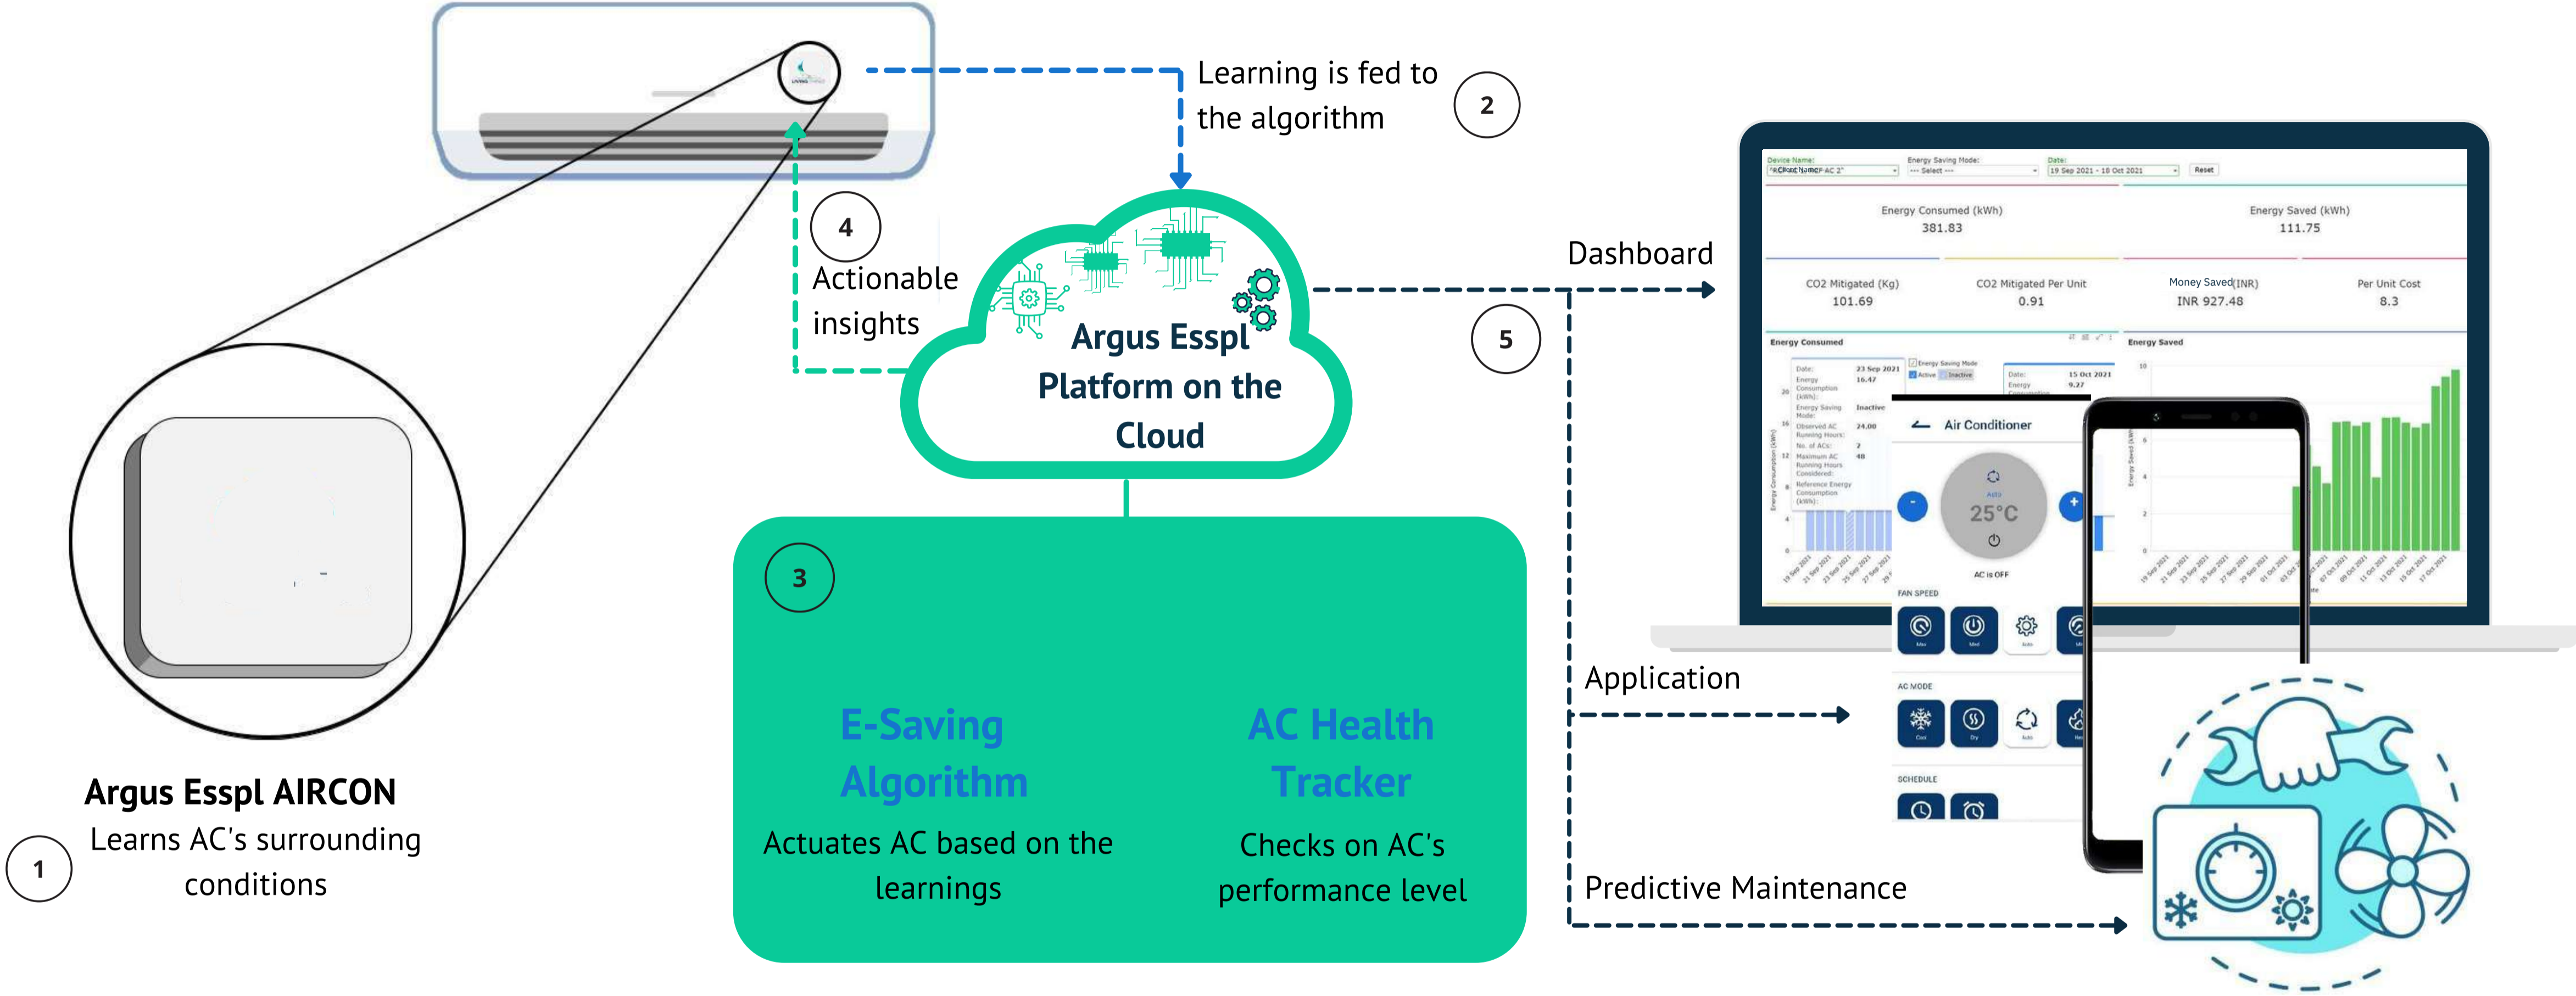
Learning is fed to the algorithm

2

4

Actionable insights

Argus Esspl Platform on the Cloud

Dashboard

5

Device Name: Energy Saving Mode: --- Select --- Date: 19 Sep 2021 - 18 Oct 2021 Reset

Energy Consumed (kWh) 381.83

Energy Saved (kWh) 111.75

CO2 Mitigated (Kg) 101.69

CO2 Mitigated Per Unit 0.91

Money Saved(INR) INR 927.48

Per Unit Cost 8.3

Energy Consumed

Energy Saved

Air Conditioner

25°C

AC is OFF

FAN SPEED

AC MODE

SCHEDULE

3

E-Saving Algorithm

Actuates AC based on the learnings

AC Health Tracker

Checks on AC's performance level

Application

Predictive Maintenance

Argus Esspl AIRCON

Learns AC's surrounding conditions

1